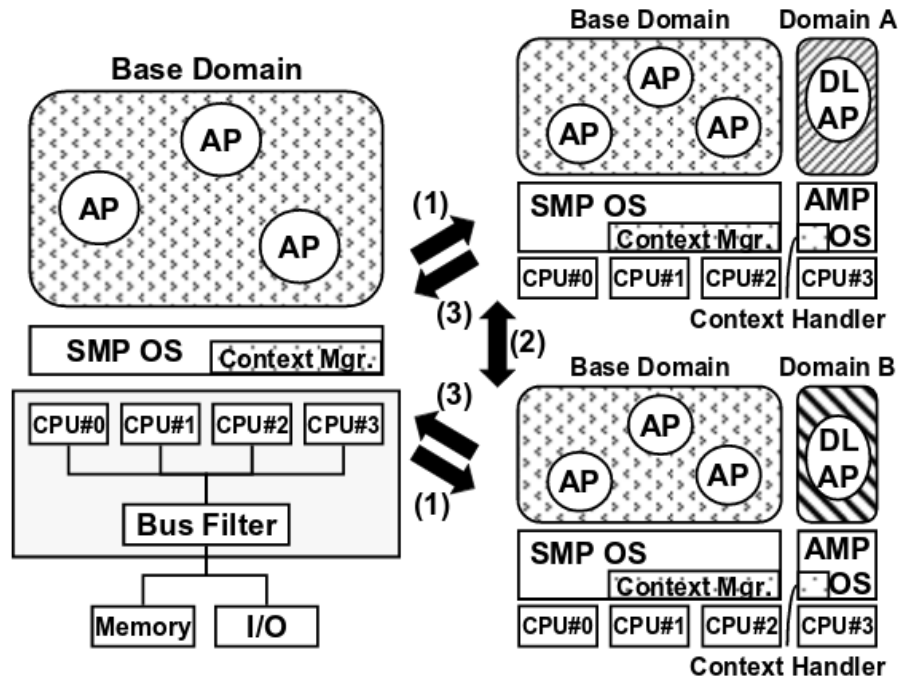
Base Domain

AP

AP

AP

SMP OS

Context Mgr.

CPU#0 CPU#1 CPU#2 CPU#3

Bus Filter

Memory

I/O

(1)

(3)

(2)

(3)

(1)

Base Domain

Domain A

AP

AP

AP

DL AP

SMP OS

Context Mgr.

AMP OS

CPU#0 CPU#1 CPU#2 CPU#3

Context Handler

Base Domain

Domain B

AP

AP

AP

DL AP

SMP OS

Context Mgr.

AMP OS

CPU#0 CPU#1 CPU#2 CPU#3

Context Handler